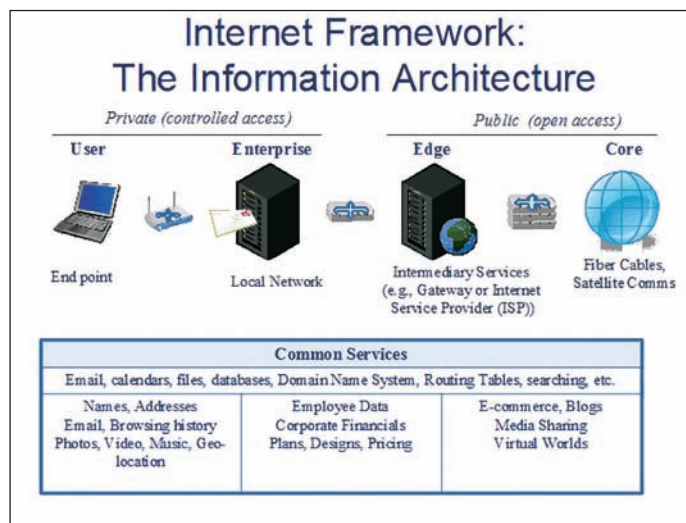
Internet Framework:
The Information Architecture

Private (controlled access)

Public (open access)

User

Enterprise

Edge

Core

End point

Local Network

Intermediary Services (e.g., Gateway or Internet Service Provider (ISP))

Fiber Cables, Satellite Comms

| Common Services | | |
|---|---|---|
| Email, calendars, files, databases, Domain Name System, Routing Tables, searching, etc. | | |
| Names, Addresses Email, Browsing history Photos, Video, Music, Geolocation | Employee Data Corporate Financials Plans, Designs, Pricing | E-commerce, Blogs Media Sharing Virtual Worlds |